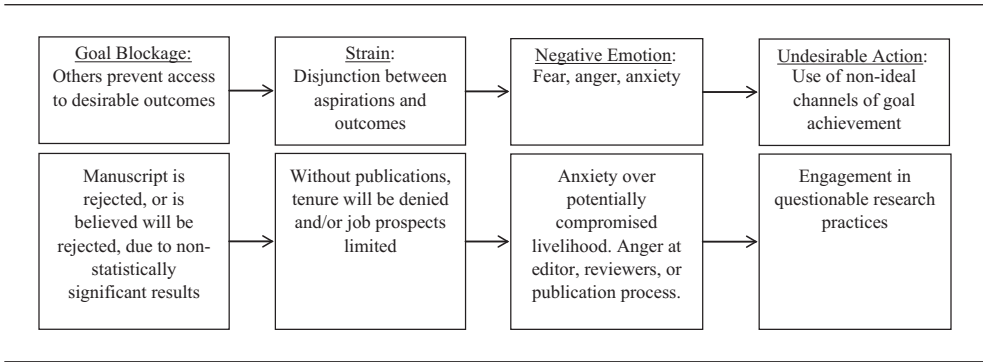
Goal Blockage:
Others prevent access to desirable outcomes

Strain:
Disjunction between aspirations and outcomes

Negative Emotion:
Fear, anger, anxiety

Undesirable Action:
Use of non-ideal channels of goal achievement

Manuscript is rejected, or is believed will be rejected, due to non-statistically significant results

Without publications, tenure will be denied and/or job prospects limited

Anxiety over potentially compromised livelihood. Anger at editor, reviewers, or publication process.

Engagement in questionable research practices